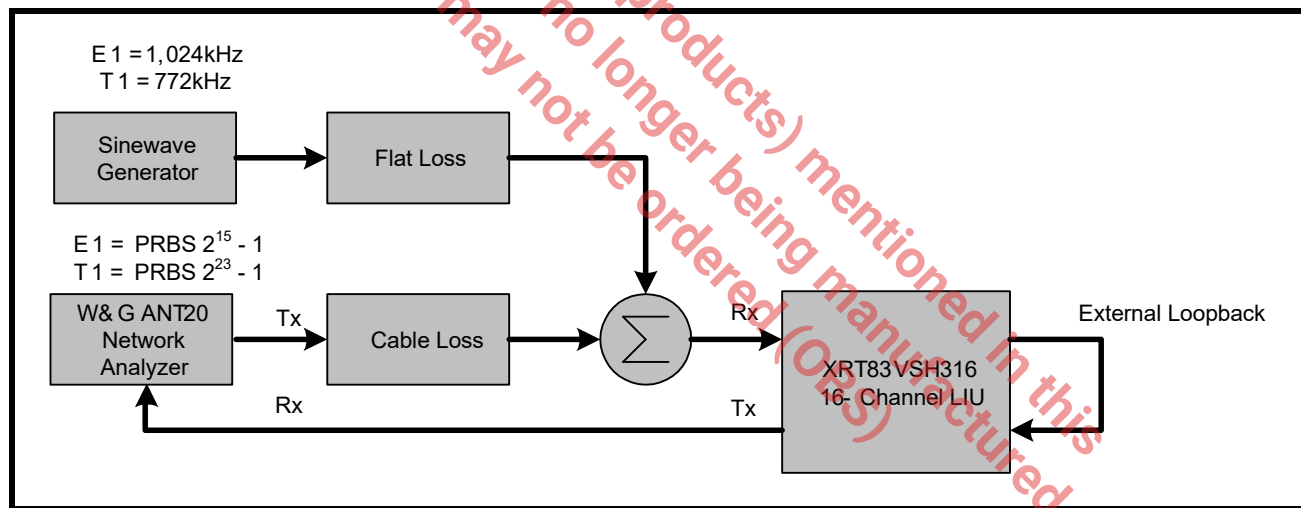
E 1 = 1,024kHz
T 1 = 772kHz

Sinewave Generator

Flat Loss

E 1 = PRBS $2^{15}$ - 1
T 1 = PRBS $2^{23}$ - 1

W& G ANT20 Network Analyzer

Tx

Cable Loss

$\sum$

Rx

XRT83VSH316
16- Channel LIU

External Loopback

Rx

Tx

no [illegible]products) mentioned in this
may no longer being manufactured
may not be ordered (OBS)